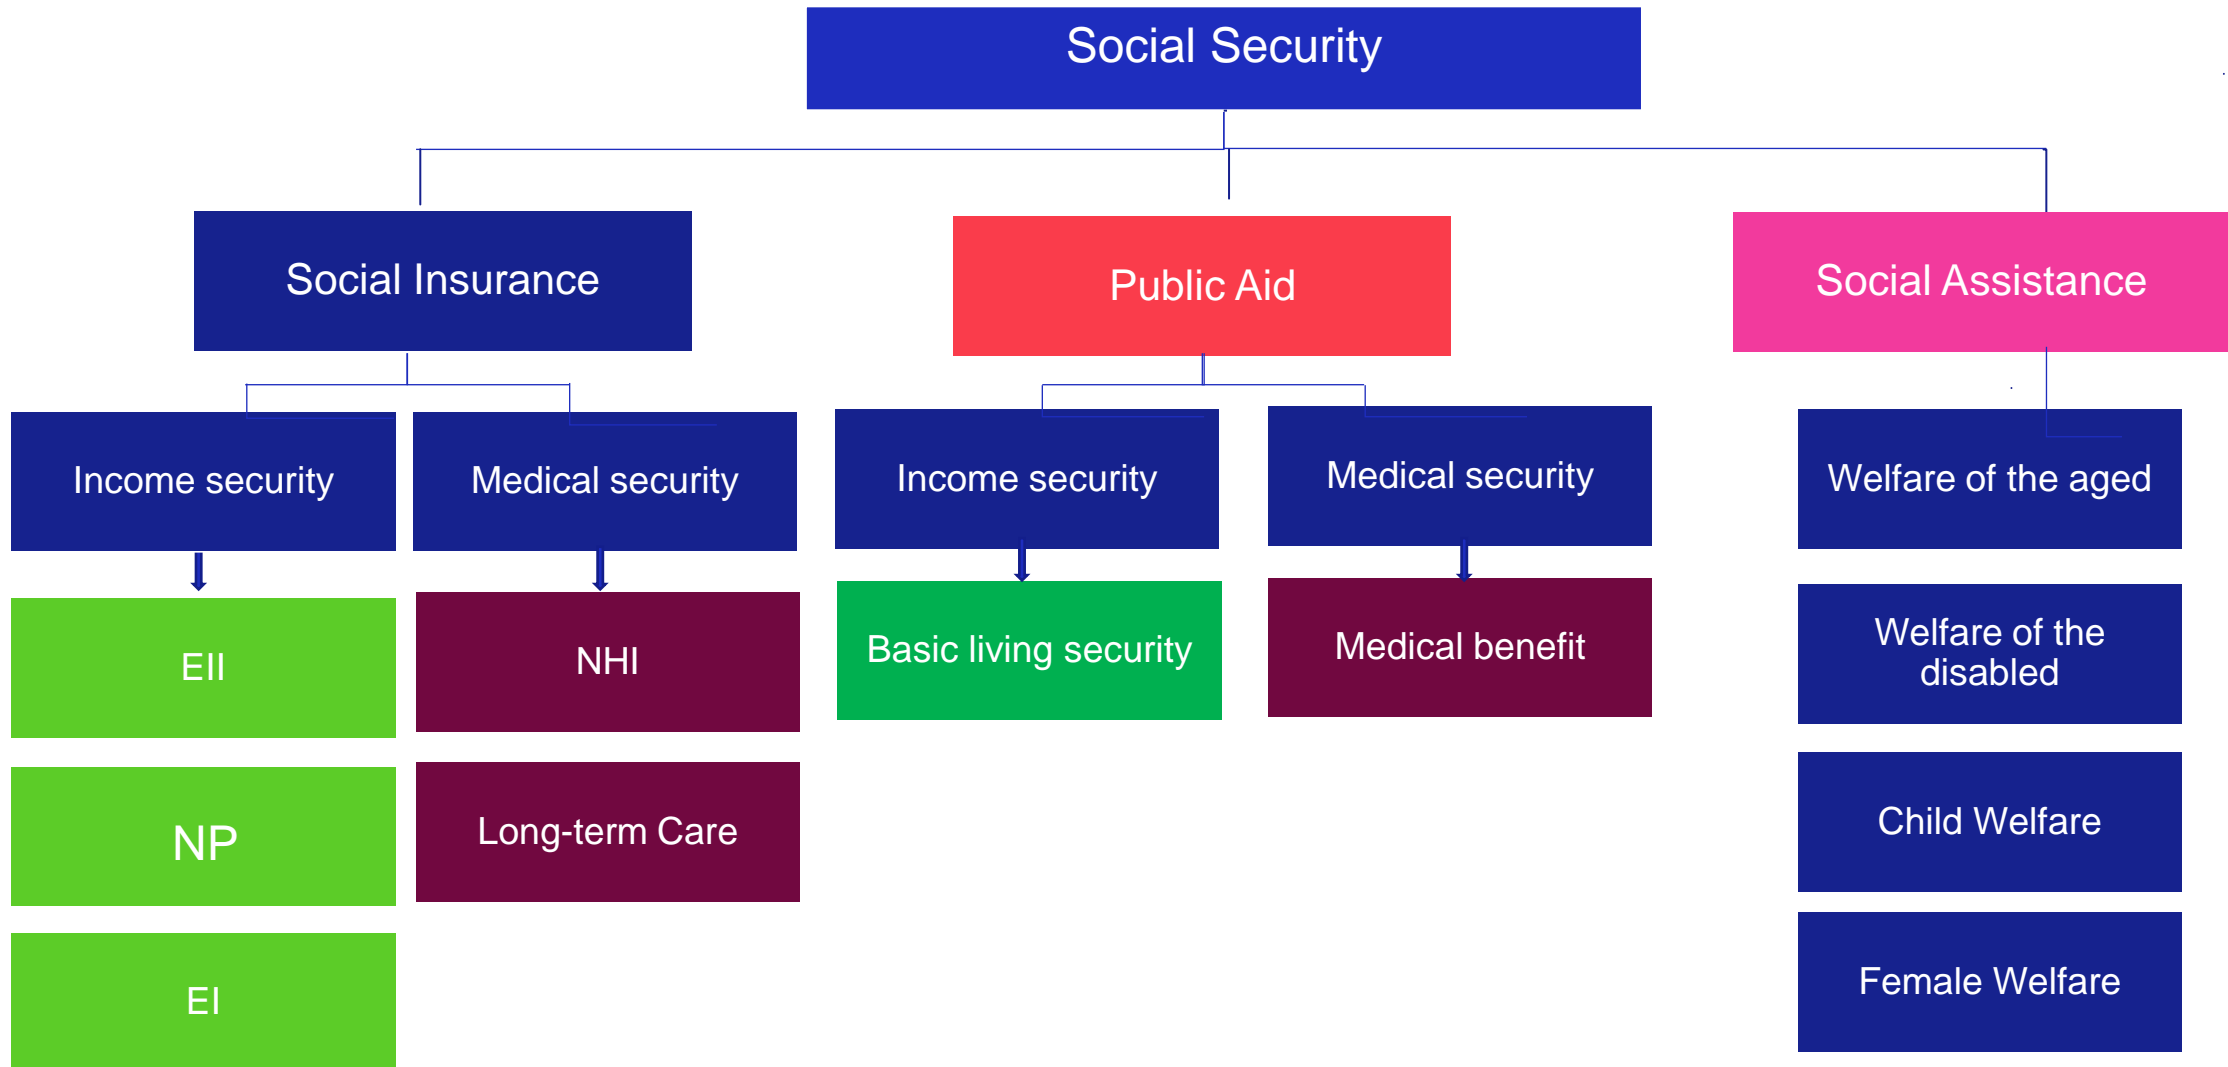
Social Security

Social Insurance

Public Aid

Social Assistance

Income security

Medical security

Income security

Medical security

Welfare of the aged

EII

NHI

Basic living security

Medical benefit

Welfare of the disabled

NP

Long-term Care

Child Welfare

EI

Female Welfare